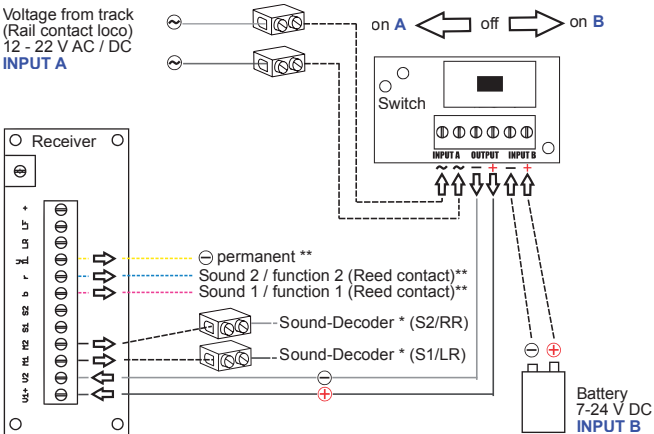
Voltage from track (Rail contact loco) 12 - 22 V AC / DC
INPUT A

on A off on B

Switch

INPUT A OUTPUT INPUT B

~ ~ − + − +

Receiver

+ LF LR rt r b S2 S1 M2 M1 U2 U1+

⊖ permanent **
Sound 2 / function 2 (Reed contact)**
Sound 1 / function 1 (Reed contact)**

Sound-Decoder * (S2/RR)
Sound-Decoder * (S1/LR)

⊖
⊕

⊖ ⊕

Battery
7-24 V DC
INPUT B